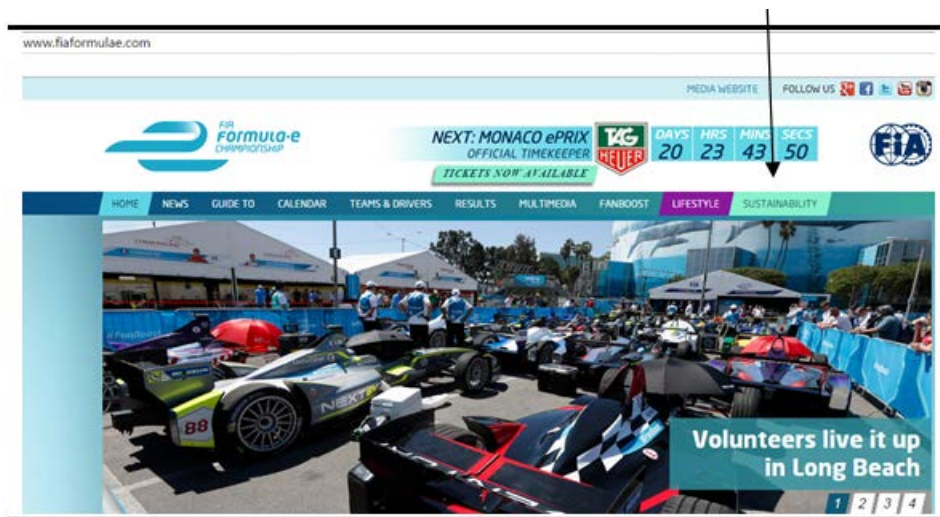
www.fiaformulae.com

MEDIA WEBSITE FOLLOW US

FIA Formula-e CHAMPIONSHIP

NEXT: MONACO ePRIX OFFICIAL TIMEKEEPER

TAG HEUER

TICKETS NOW AVAILABLE

| DAYS | HRS | MINS | SECS |
|---|---|---|---|
| 20 | 23 | 43 | 50 |

FIA

HOME NEWS GUIDE TO CALENDAR TEAMS & DRIVERS RESULTS MULTIMEDIA FANBOOST LIFESTYLE SUSTAINABILITY

NEXTEV

88

Volunteers live it up in Long Beach

1 2 3 4